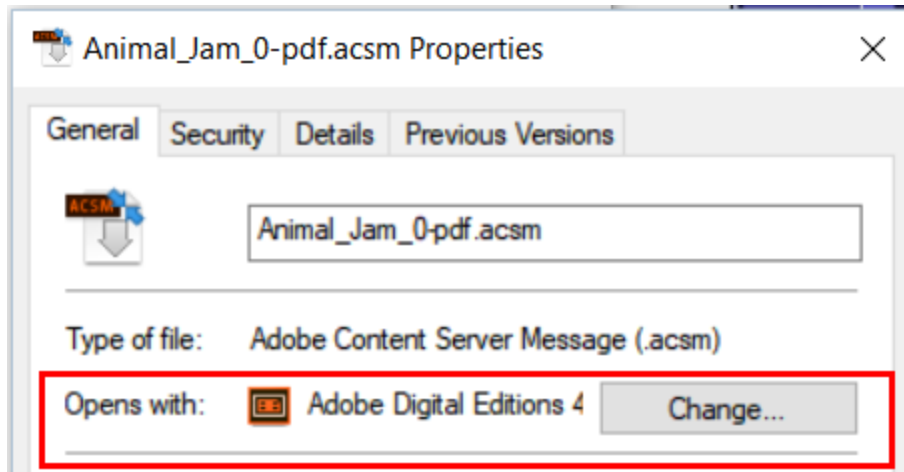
Animal_Jam_0-pdf.acsm Properties

×

General | Security | Details | Previous Versions

ACSM

Animal_Jam_0-pdf.acsm

Type of file: Adobe Content Server Message (.acsm)

Opens with: Adobe Digital Editions 4 Change...